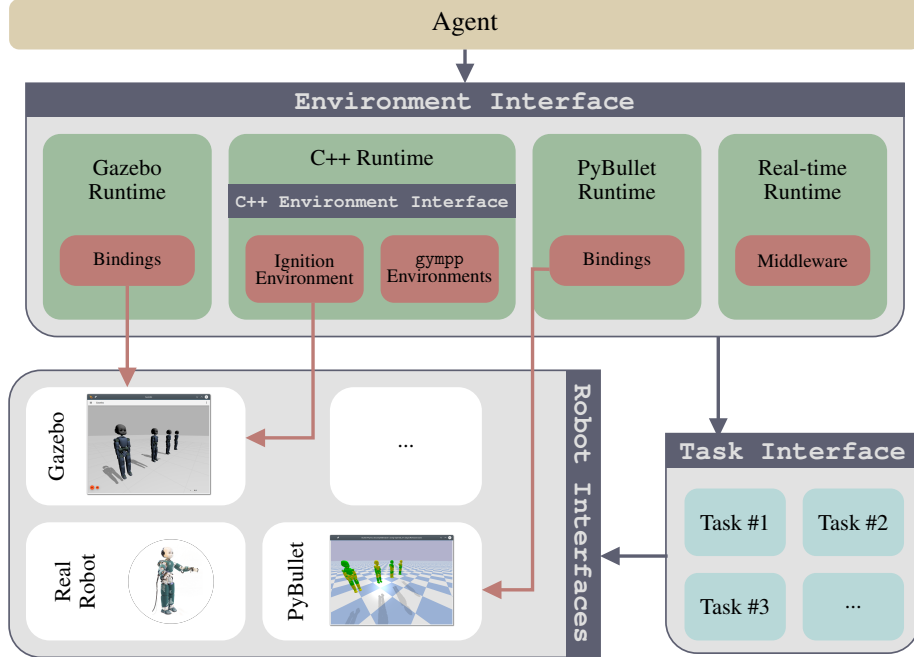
Agent

Environment Interface

Gazebo Runtime

Bindings

C++ Runtime

C++ Environment Interface

Ignition Environment

gympp Environments

PyBullet Runtime

Bindings

Real-time Runtime

Middleware

Robot Interfaces

Gazebo

...

Real Robot

PyBullet

Task Interface

Task #1

Task #2

Task #3

...